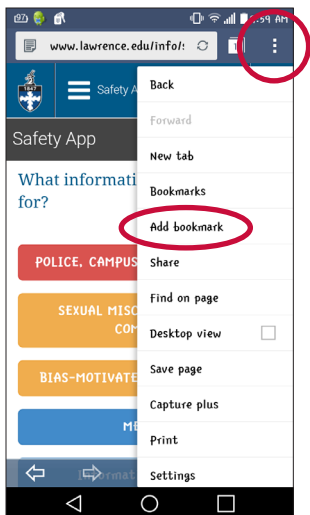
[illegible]:59 AM

www.lawrence.edu/info/s

1847

Safety A

Safety App

What informati for?

POLICE, CAMPUS

SEXUAL MISC COM

BIAS-MOTIVATE

ME

Informa

Back
Forward
New tab
Bookmarks
Add bookmark
Share
Find on page
Desktop view
Save page
Capture plus
Print
Settings